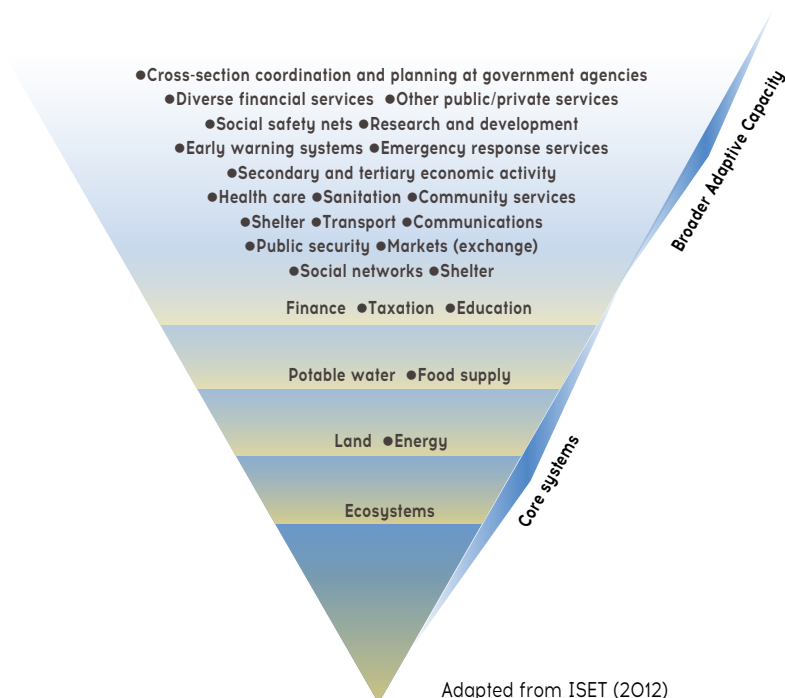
●Cross-section coordination and planning at government agencies
●Diverse financial services ●Other public/private services
●Social safety nets ●Research and development
●Early warning systems ●Emergency response services
●Secondary and tertiary economic activity
●Health care ●Sanitation ●Community services
●Shelter ●Transport ●Communications
●Public security ●Markets (exchange)
●Social networks ●Shelter

Finance ●Taxation ●Education

Potable water ●Food supply

Land ●Energy

Ecosystems

Broader Adaptive Capacity

Core systems

Adapted from ISET (2012)